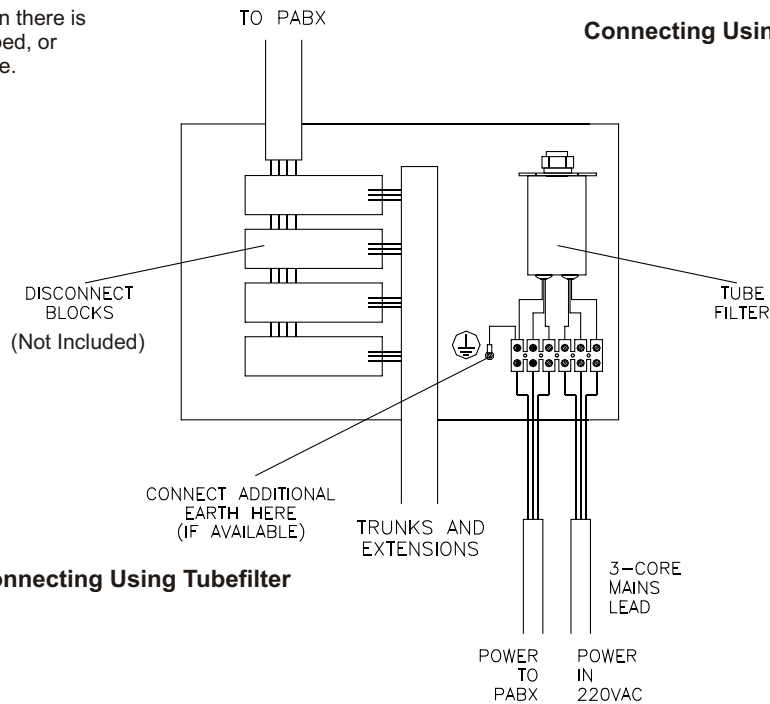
n there is
bed, or
e.

TO PABX

Connecting Usin

DISCONNECT BLOCKS
(Not Included)

TUBE FILTER

CONNECT ADDITIONAL EARTH HERE (IF AVAILABLE)

TRUNKS AND EXTENSIONS

nnecting Using Tubefilter

3-CORE MAINS LEAD

POWER TO PABX

POWER IN 220VAC